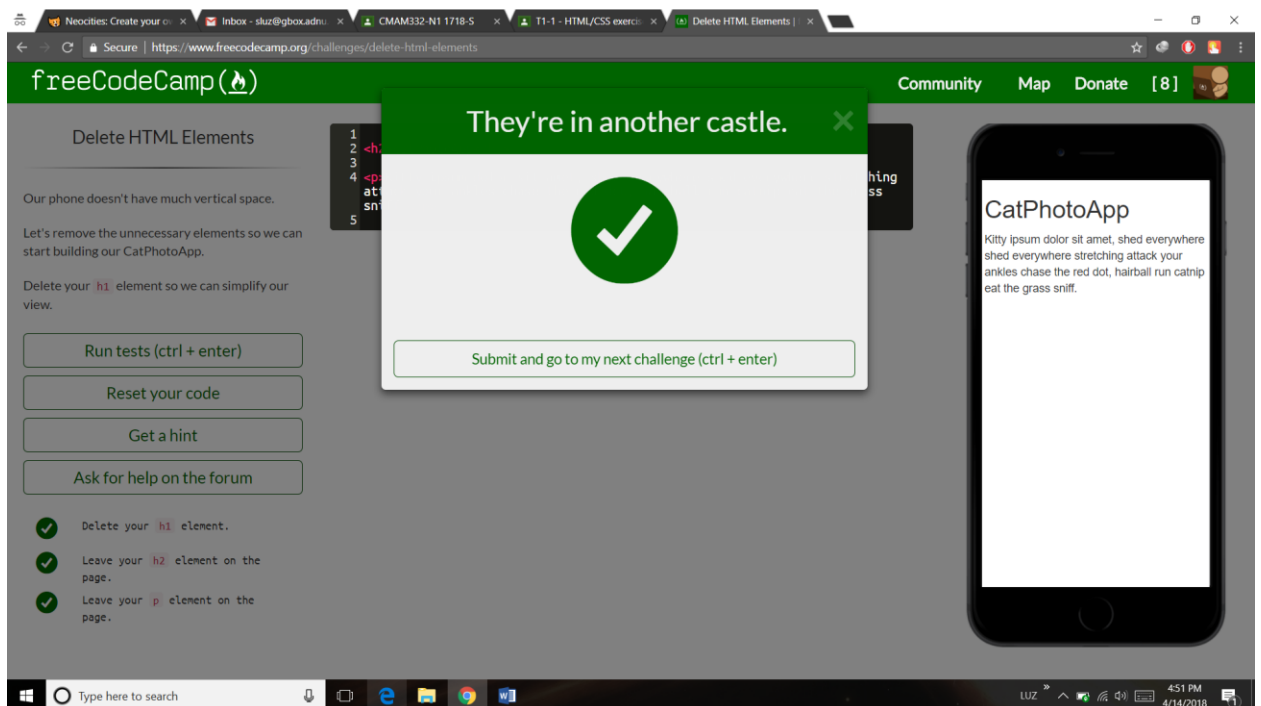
Neocities: Create your o ×
Inbox - sluz@gbox.adnu ×
CMAM332-N1 1718-S ×
T1-1 - HTML/CSS exerci ×
Delete HTML Elements |

Secure | https://www.freecodecamp.org/challenges/delete-html-elements

freeCodeCamp(🔥)

Community Map Donate [8]

Delete HTML Elements

Our phone doesn't have much vertical space.

Let's remove the unnecessary elements so we can start building our CatPhotoApp.

Delete your h1 element so we can simplify our view.

Run tests (ctrl + enter)

Reset your code

Get a hint

Ask for help on the forum

Delete your h1 element.

Leave your h2 element on the page.

Leave your p element on the page.

1
2 <h
3
4 <p
at
sn
5

hing
ss

They're in another castle.

Submit and go to my next challenge (ctrl + enter)

CatPhotoApp

Kitty ipsum dolor sit amet, shed everywhere shed everywhere stretching attack your ankles chase the red dot, hairball run catnip eat the grass sniff.

Type here to search

LUZ 4:51 PM 4/14/2018